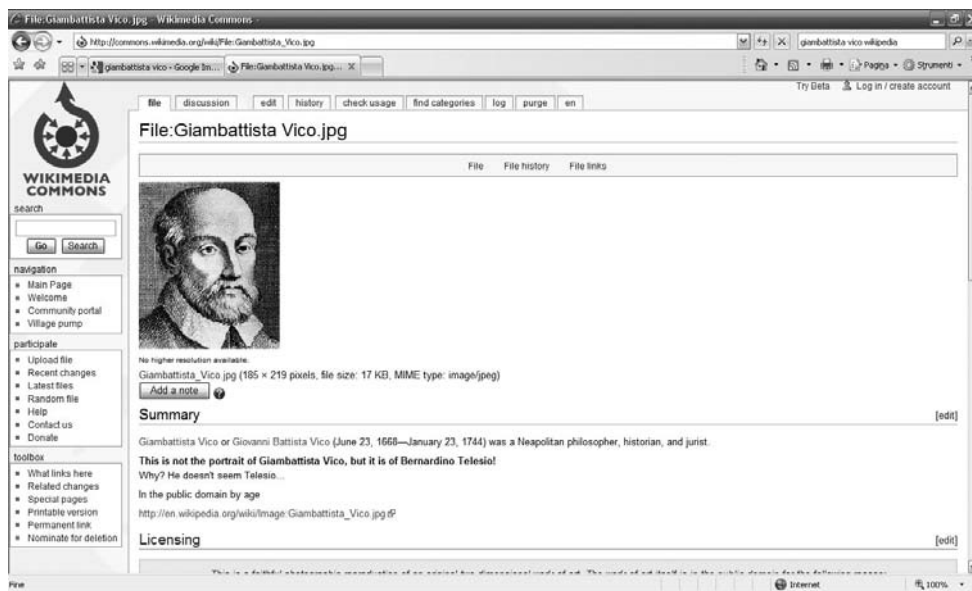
File:Giambattista Vico.jpg - Wikimedia Commons

http://commons.wikimedia.org/wiki/File:Giambattista_Vico.jpg

giambattista vico wikipedia

giambattista vico - Google Im... | File:Giambattista Vico.jpg... ×

Pagina · Strumenti ·

Try Beta | Log in / create account

WIKIMEDIA COMMONS

search

Go | Search

navigation
- Main Page
- Welcome
- Community portal
- Village pump

participate
- Upload file
- Recent changes
- Latest files
- Random file
- Help
- Contact us
- Donate

toolbox
- What links here
- Related changes
- Special pages
- Printable version
- Permanent link
- Nominate for deletion

file | discussion | edit | history | check usage | find categories | log | purge | en

File:Giambattista Vico.jpg

File | File history | File links

No higher resolution available.

Giambattista_Vico.jpg (185 × 219 pixels, file size: 17 KB, MIME type: image/jpeg)

Add a note

Summary [edit]

Giambattista Vico or Giovanni Battista Vico (June 23, 1668—January 23, 1744) was a Neapolitan philosopher, historian, and jurist.

This is not the portrait of Giambattista Vico, but it is of Bernardino Telesio!
Why? He doesn't seem Telesio...

In the public domain by age

http://en.wikipedia.org/wiki/Image:Giambattista_Vico.jpg

Licensing [edit]

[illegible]

Fine | Internet | 100%